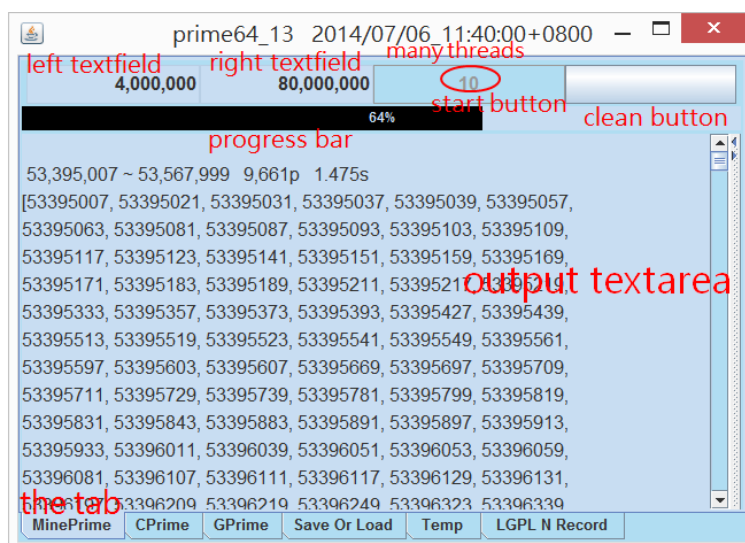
prime64_13 2014/07/06_11:40:00+0800

left textfield right textfield many threads

4,000,000 80,000,000 10

start button clean button

64%

progress bar

53,395,007 ~ 53,567,999 9,661p 1.475s

[53395007, 53395021, 53395031, 53395037, 53395039, 53395057, 53395063, 53395081, 53395087, 53395093, 53395103, 53395109, 53395117, 53395123, 53395141, 53395151, 53395159, 53395169, 53395171, 53395183, 53395189, 53395211, 53395217, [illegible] 53395333, 53395357, 53395373, 53395393, 53395427, 53395439, 53395513, 53395519, 53395523, 53395541, 53395549, 53395561, 53395597, 53395603, 53395607, 53395669, 53395697, 53395709, 53395711, 53395729, 53395739, 53395781, 53395799, 53395819, 53395831, 53395843, 53395883, 53395891, 53395897, 53395913, 53395933, 53396011, 53396039, 53396051, 53396053, 53396059, 53396081, 53396107, 53396111, 53396117, 53396129, 53396131, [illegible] 53396209, 53396219, 53396249, 53396323, 53396339

output textarea

the tab

MinePrime CPrime GPrime Save Or Load Temp LGPL N Record